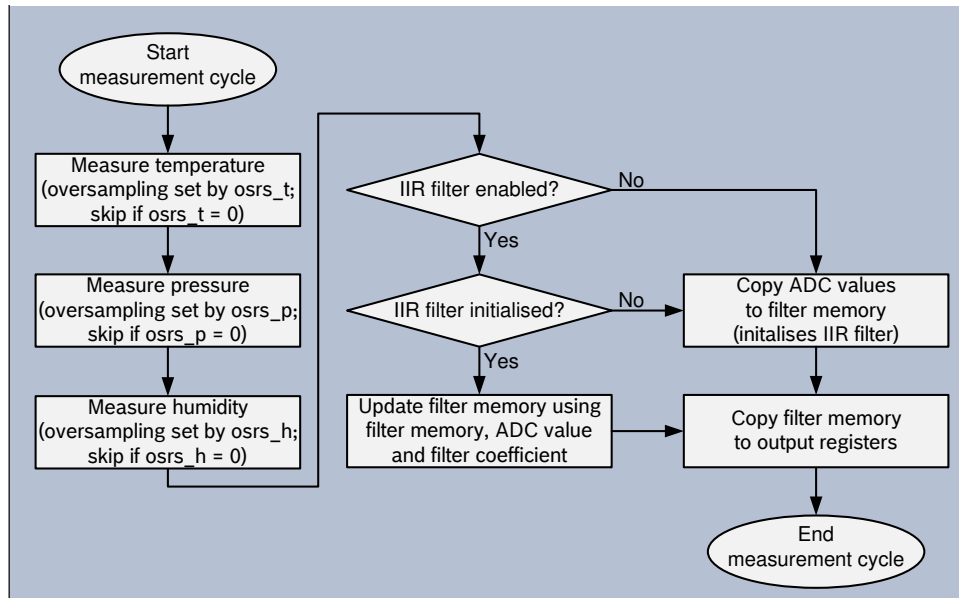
Start measurement cycle

Measure temperature (oversampling set by osrs_t; skip if osrs_t = 0)

Measure pressure (oversampling set by osrs_p; skip if osrs_p = 0)

Measure humidity (oversampling set by osrs_h; skip if osrs_h = 0)

IIR filter enabled?

No

Yes

IIR filter initialised?

No

Yes

Copy ADC values to filter memory (initalises IIR filter)

Update filter memory using filter memory, ADC value and filter coefficient

Copy filter memory to output registers

End measurement cycle